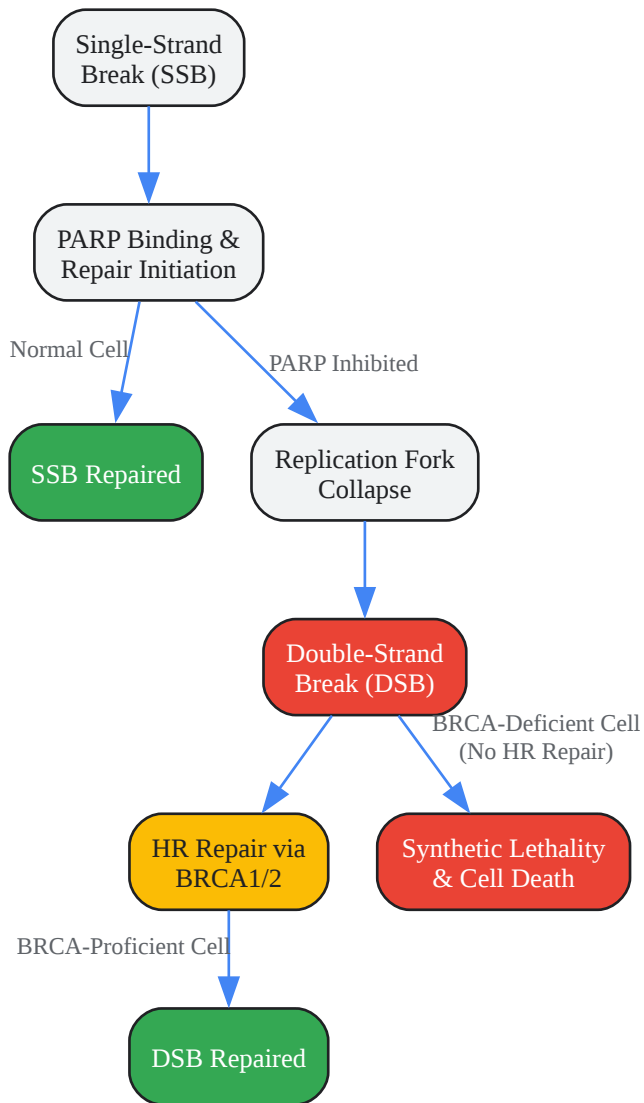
Single-Strand Break (SSB)

PARP Binding & Repair Initiation

Normal Cell

PARP Inhibited

SSB Repaired

Replication Fork Collapse

Double-Strand Break (DSB)

BRCA-Deficient Cell (No HR Repair)

HR Repair via BRCA1/2

Synthetic Lethality & Cell Death

BRCA-Proficient Cell

DSB Repaired